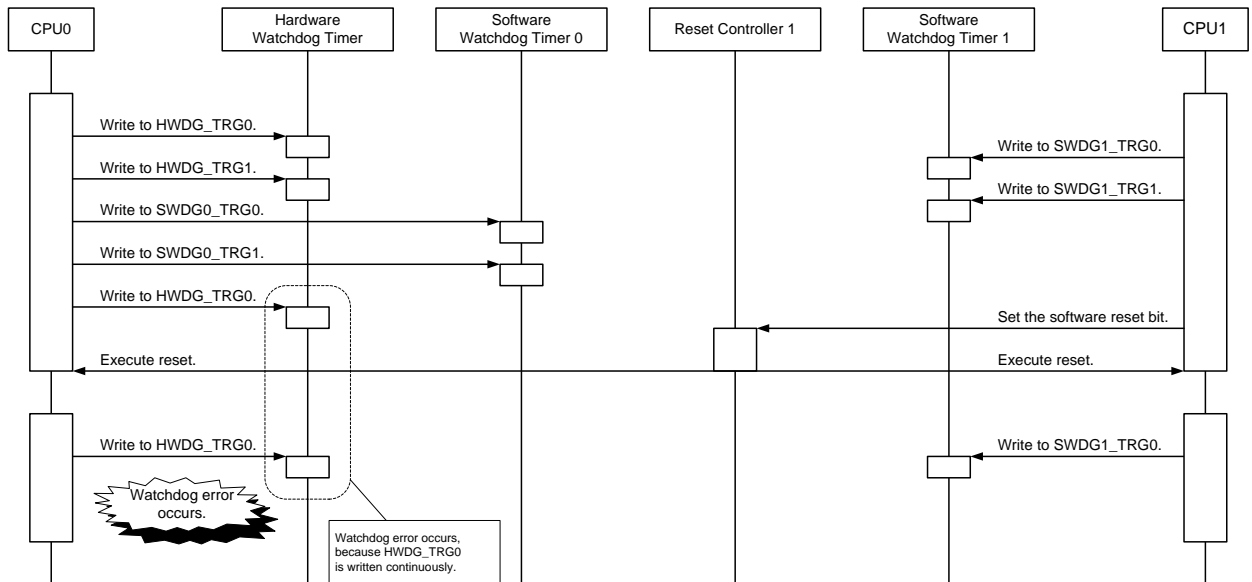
CPU0

Hardware Watchdog Timer

Software Watchdog Timer 0

Reset Controller 1

Software Watchdog Timer 1

CPU1

Write to HWDG_TRG0.

Write to SWDG1_TRG0.

Write to HWDG_TRG1.

Write to SWDG1_TRG1.

Write to SWDG0_TRG0.

Write to SWDG0_TRG1.

Write to HWDG_TRG0.

Set the software reset bit.

Execute reset.

Execute reset.

Write to HWDG_TRG0.

Write to SWDG1_TRG0.

Watchdog error occurs.

Watchdog error occurs, because HWDG_TRG0 is written continuously.